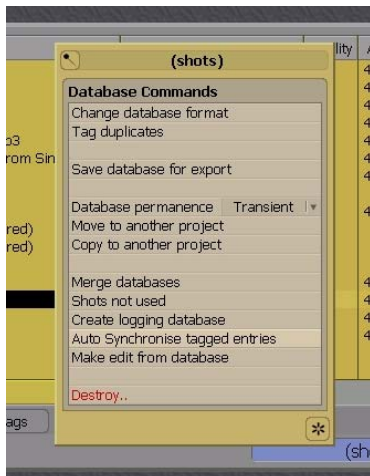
(shots)

Database Commands

Change database format

Tag duplicates

Save database for export

Database permanence Transient

Move to another project

Copy to another project

Merge databases

Shots not used

Create logging database

Auto Synchronise tagged entries

Make edit from database

Destroy..

lity

o3

rom Sin

red)

red)

ags

(sh